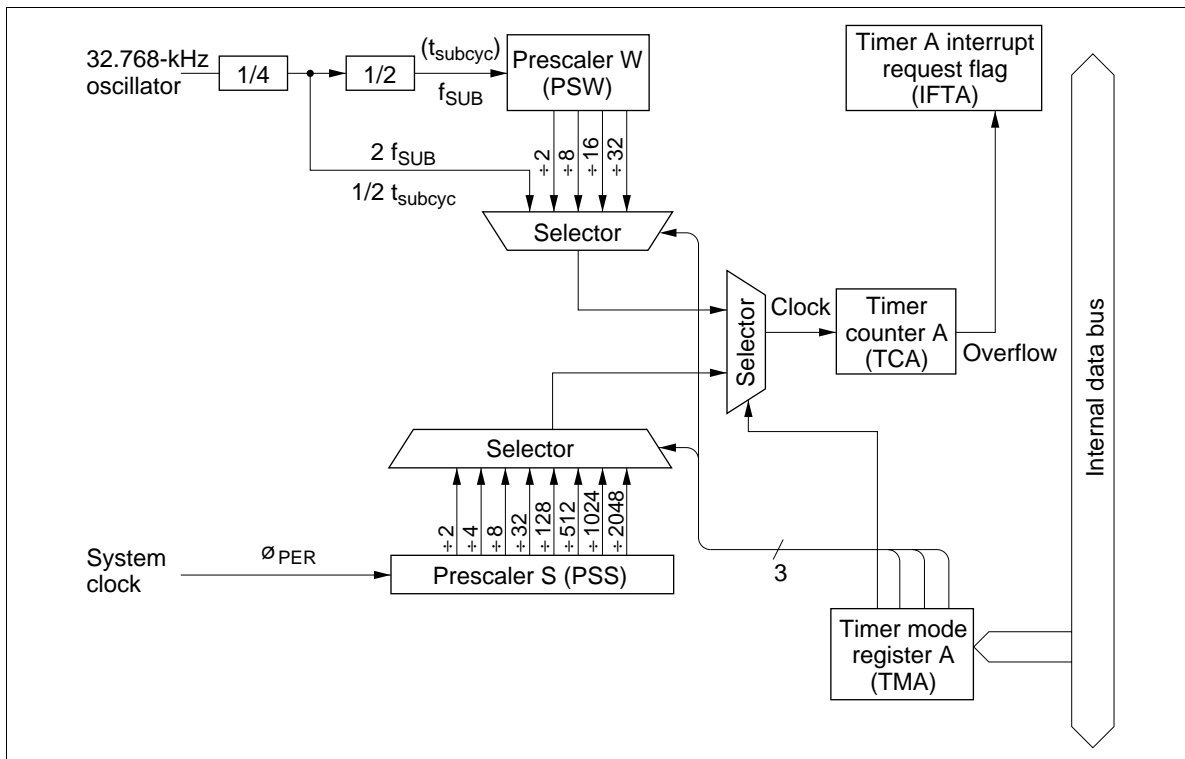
32.768-kHz oscillator

1/4

1/2

($t_{subcyc}$)

$f_{SUB}$

Prescaler W (PSW)

Timer A interrupt request flag (IFTA)

2 $f_{SUB}$

1/2 $t_{subcyc}$

÷2 ÷8 ÷16 ÷32

Selector

Selector

Clock

Timer counter A (TCA)

Overflow

Internal data bus

Selector

÷2 ÷4 ÷8 ÷32 ÷128 ÷512 ÷1024 ÷2048

System clock

$ø_{PER}$

Prescaler S (PSS)

3

Timer mode register A (TMA)